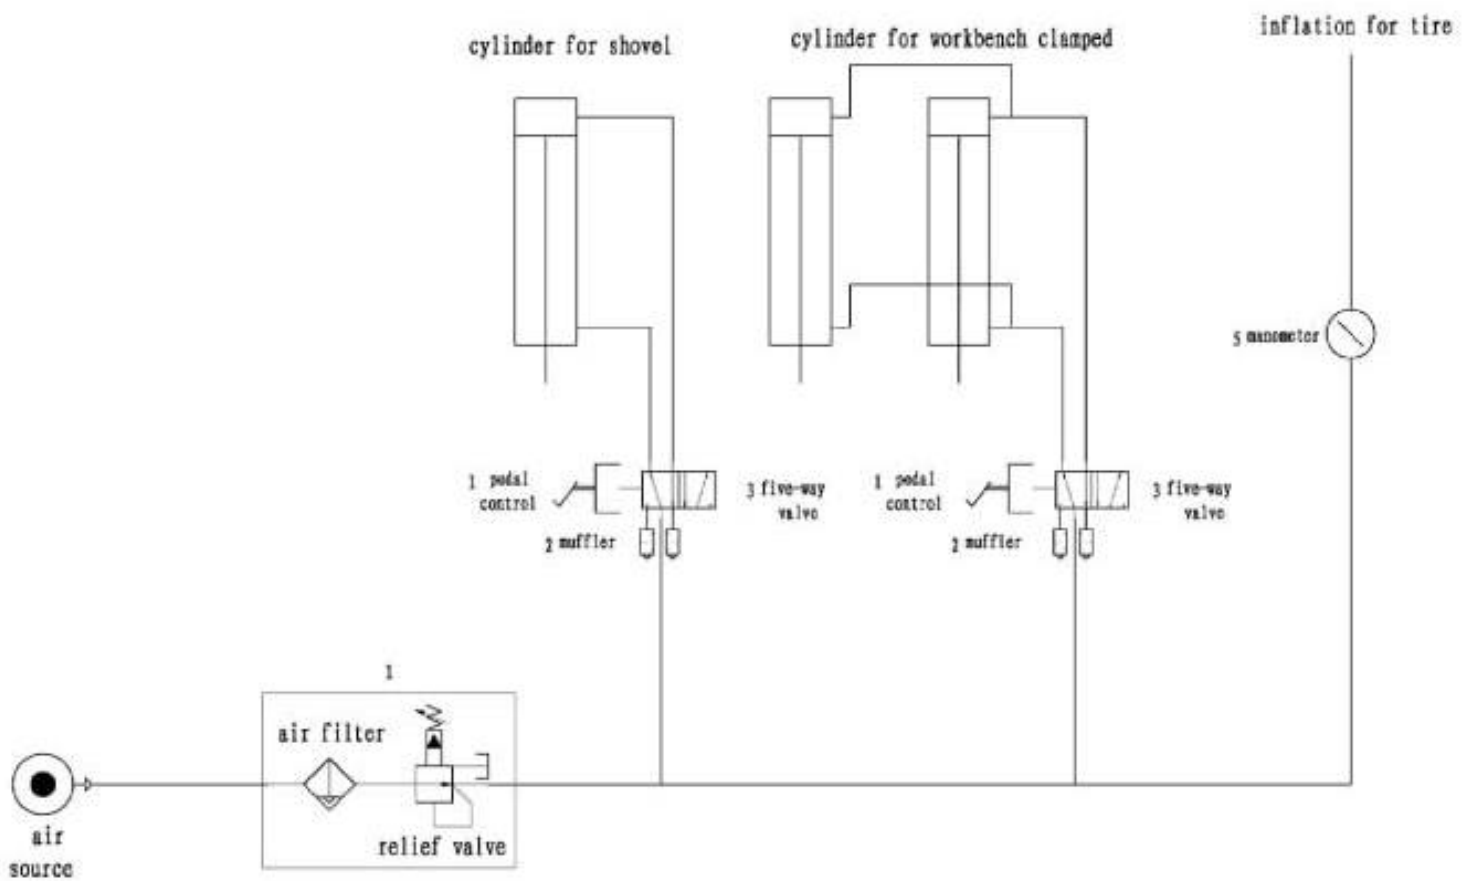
cylinder for shovel

cylinder for workbench clamped

inflation for tire

5 manometer

1 pedal control

3 five-way valve

2 muffler

1 pedal control

3 five-way valve

2 muffler

1

air filter

relief valve

air source